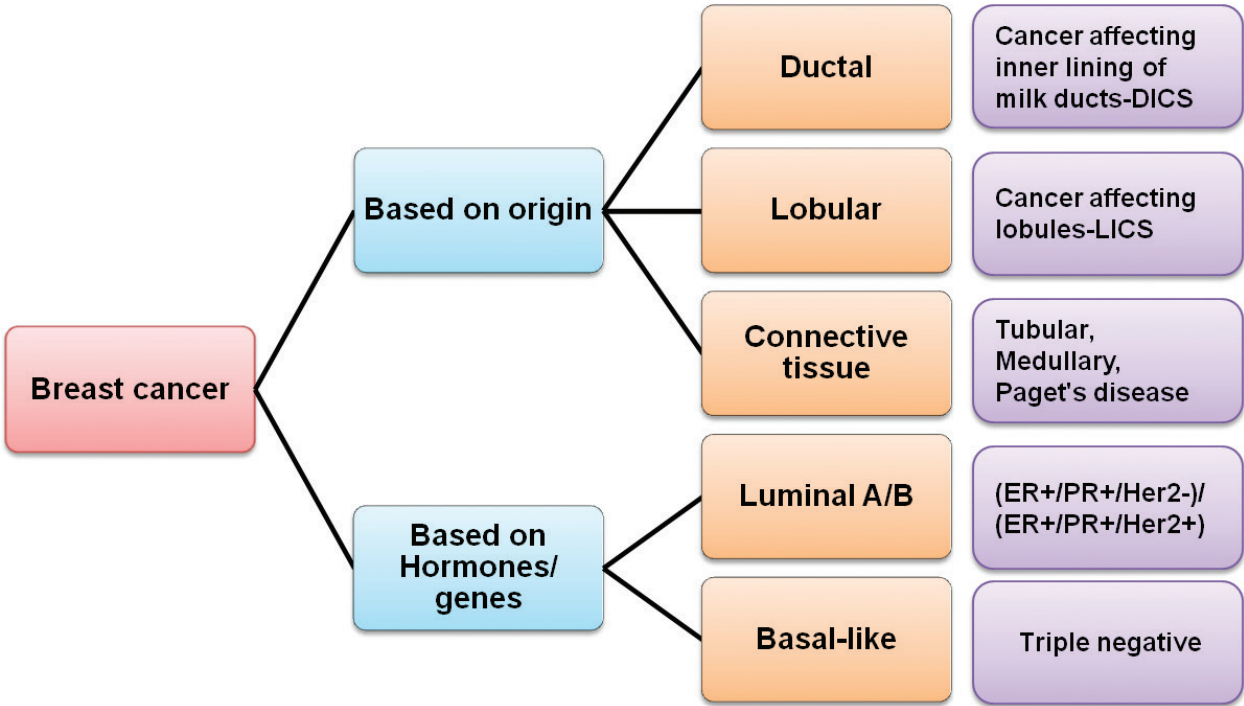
Breast cancer

Based on origin

Ductal

Cancer affecting inner lining of milk ducts-DICS

Lobular

Cancer affecting lobules-LICS

Connective tissue

Tubular, Medullary, Paget's disease

Based on Hormones/ genes

Luminal A/B

(ER+/PR+/Her2-)/ (ER+/PR+/Her2+)

Basal-like

Triple negative